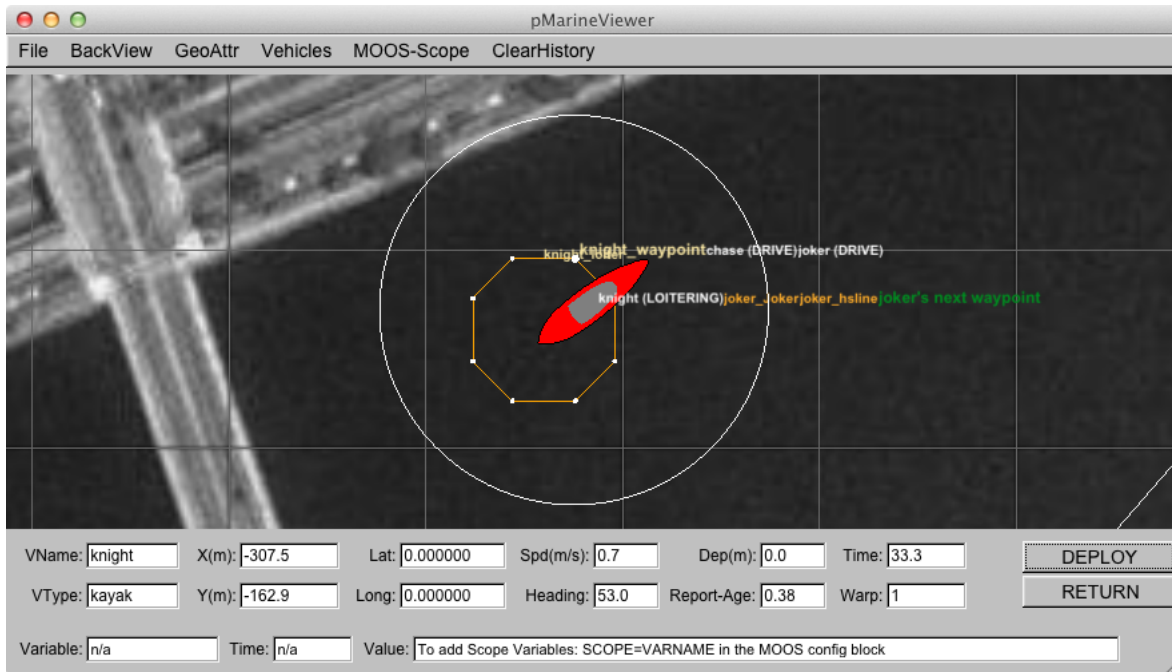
pMarineViewer

File BackView GeoAttr Vehicles MOOS-Scope ClearHistory

knight_loiter_ knight_waypoint chase (DRIVE) joker (DRIVE)

knight (LOITERING) joker_jokerjoker_hsline joker's next waypoint

VName: knight X(m): -307.5 Lat: 0.000000 Spd(m/s): 0.7 Dep(m): 0.0 Time: 33.3 DEPLOY

VType: kayak Y(m): -162.9 Long: 0.000000 Heading: 53.0 Report-Age: 0.38 Warp: 1 RETURN

Variable: n/a Time: n/a Value: To add Scope Variables: SCOPE=VARNAME in the MOOS config block